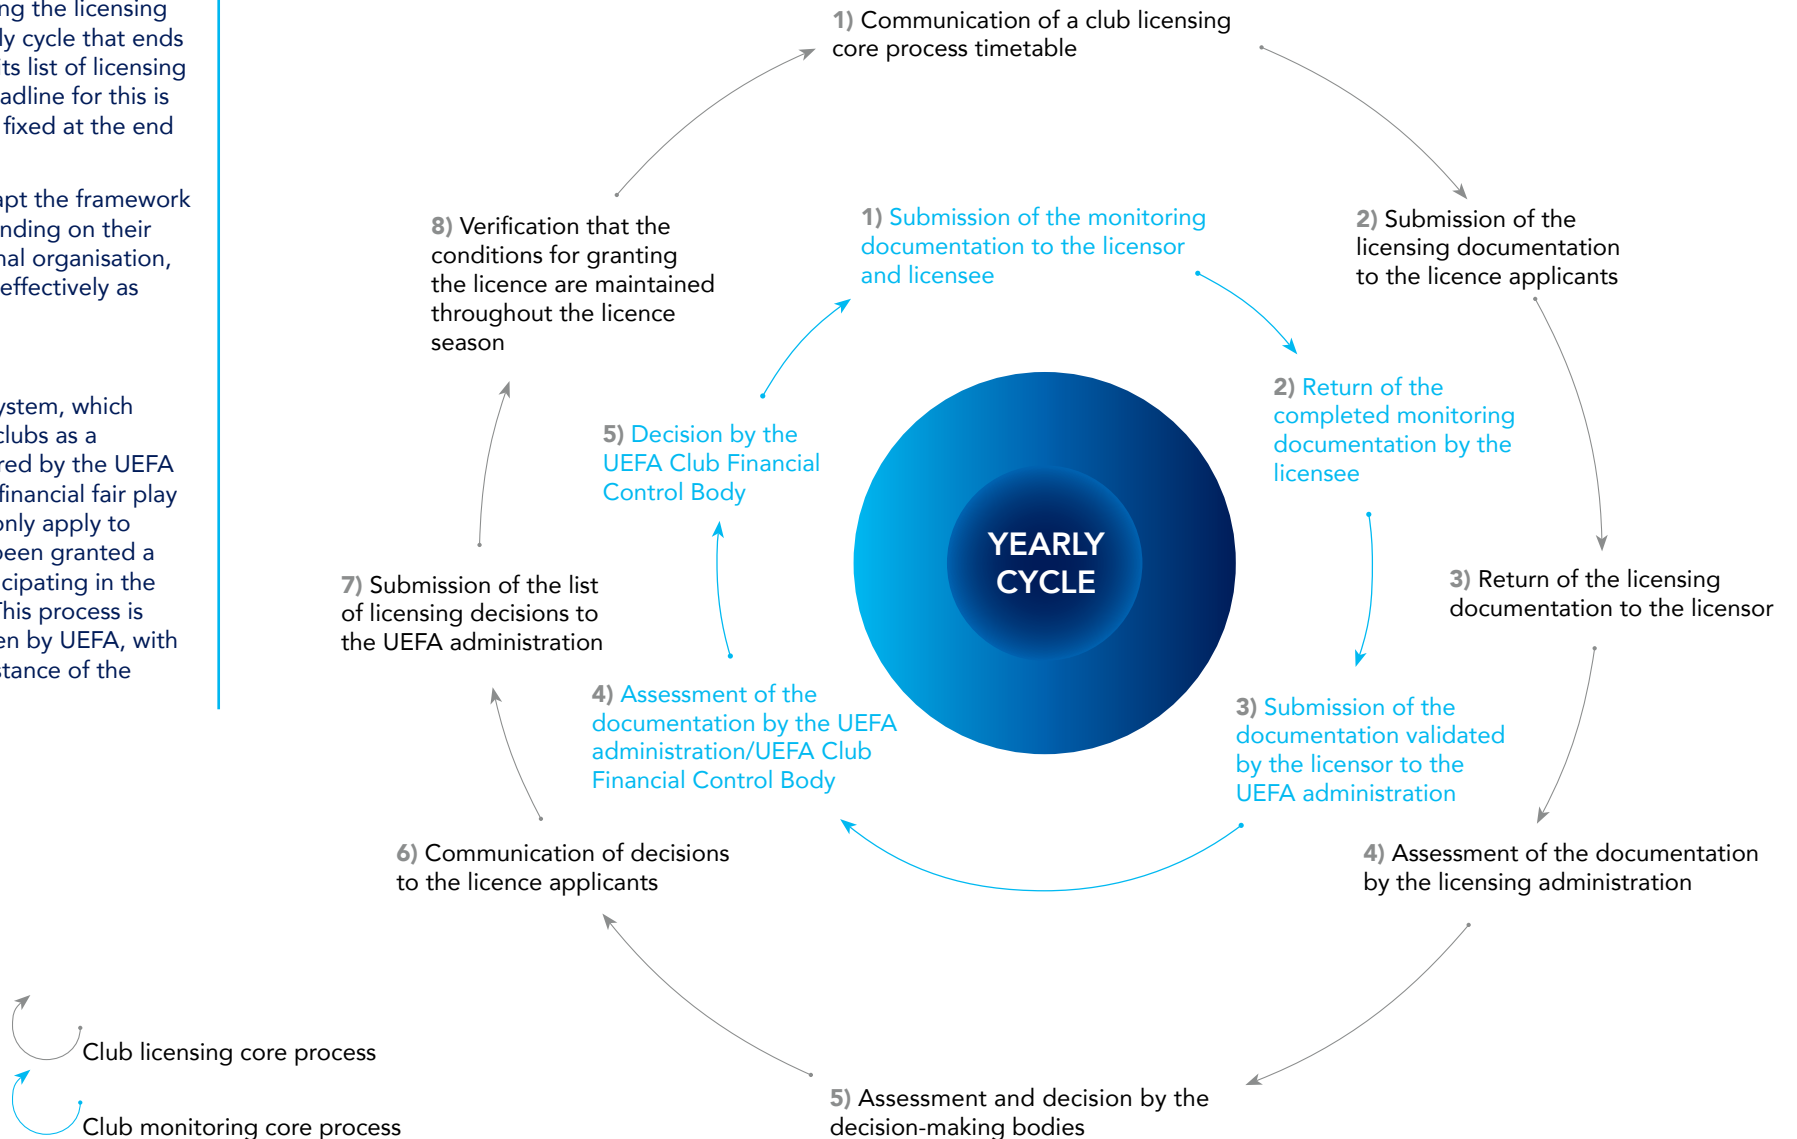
ng the licensing
ly cycle that ends
ts list of licensing
adline for this is
fixed at the end

pt the framework
nding on their
nal organisation,
effectively as

stem, which
clubs as a
red by the UEFA
financial fair play
nly apply to
een granted a
cipating in the
his process is
en by UEFA, with
tance of the

1) Communication of a club licensing core process timetable

2) Submission of the licensing documentation to the licence applicants

3) Return of the licensing documentation to the licensor

4) Assessment of the documentation by the licensing administration

5) Assessment and decision by the decision-making bodies

6) Communication of decisions to the licence applicants

7) Submission of the list of licensing decisions to the UEFA administration

8) Verification that the conditions for granting the licence are maintained throughout the licence season

1) Submission of the monitoring documentation to the licensor and licensee

2) Return of the completed monitoring documentation by the licensee

3) Submission of the documentation validated by the licensor to the UEFA administration

4) Assessment of the documentation by the UEFA administration/UEFA Club Financial Control Body

5) Decision by the UEFA Club Financial Control Body

YEARLY CYCLE

Club licensing core process

Club monitoring core process